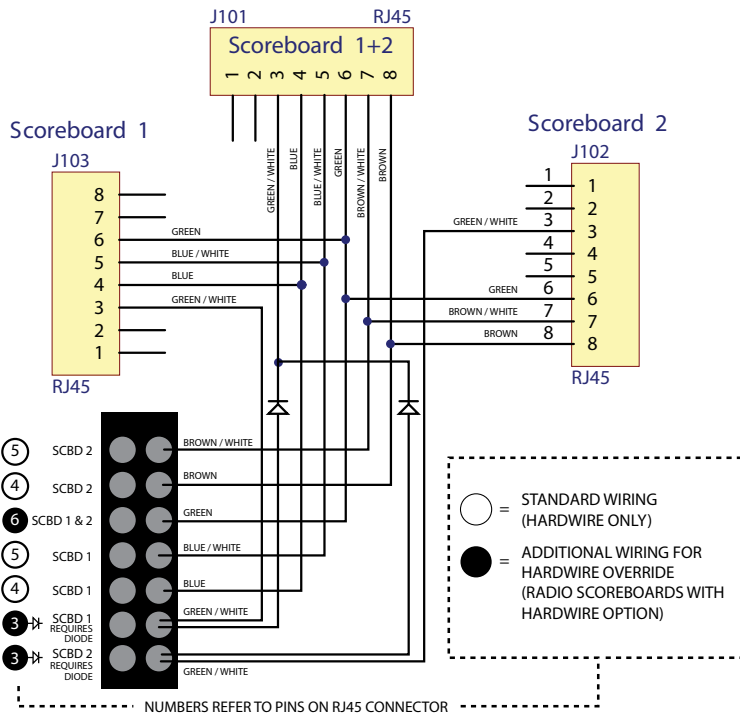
J101 RJ45

Scoreboard 1+2

1 2 3 4 5 6 7 8

Scoreboard 1

J103

8
7
6
5
4
3
2
1

RJ45

GREEN / WHITE
BLUE
BLUE / WHITE
GREEN
BROWN / WHITE
BROWN

GREEN
BLUE / WHITE
BLUE
GREEN / WHITE

Scoreboard 2

J102

1
2
3
4
5
6
7
8

RJ45

1
2
GREEN / WHITE 3
4
5
GREEN 6
BROWN / WHITE 7
BROWN 8

5 SCBD 2
4 SCBD 2
6 SCBD 1 & 2
5 SCBD 1
4 SCBD 1
3 SCBD 1 REQUIRES DIODE
3 SCBD 2 REQUIRES DIODE

BROWN / WHITE
BROWN
GREEN
BLUE / WHITE
BLUE
GREEN / WHITE
GREEN / WHITE

= STANDARD WIRING (HARDWIRE ONLY)

= ADDITIONAL WIRING FOR HARDWIRE OVERRIDE (RADIO SCOREBOARDS WITH HARDWIRE OPTION)

NUMBERS REFER TO PINS ON RJ45 CONNECTOR